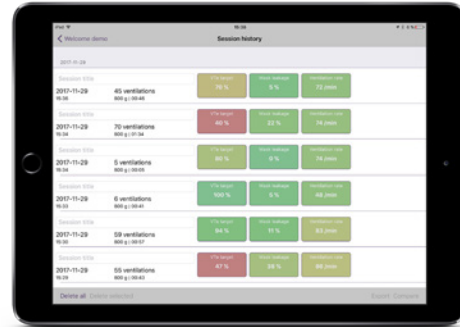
iPad 16:36

Welcome demo Session history

2017-11-29

Session title
2017-11-29 15:36
45 ventilations
600 g | 00:46
VTe target 76 %
Mask leakage 5 %
Ventilation rate 72 /min

Session title
2017-11-29 15:34
70 ventilations
600 g | 01:34
VTe target 46 %
Mask leakage 22 %
Ventilation rate 74 /min

Session title
2017-11-29 15:34
5 ventilations
600 g | 00:05
VTe target 80 %
Mask leakage 0 %
Ventilation rate 74 /min

Session title
2017-11-29 15:32
6 ventilations
600 g | 00:41
VTe target 100 %
Mask leakage 5 %
Ventilation rate 48 /min

Session title
2017-11-29 15:30
59 ventilations
600 g | 00:57
VTe target 94 %
Mask leakage 11 %
Ventilation rate 63 /min

Session title
2017-11-29 15:26
55 ventilations
600 g | 00:43
VTe target 47 %
Mask leakage 28 %
Ventilation rate 85 /min

Delete all Delete selected Export Compare